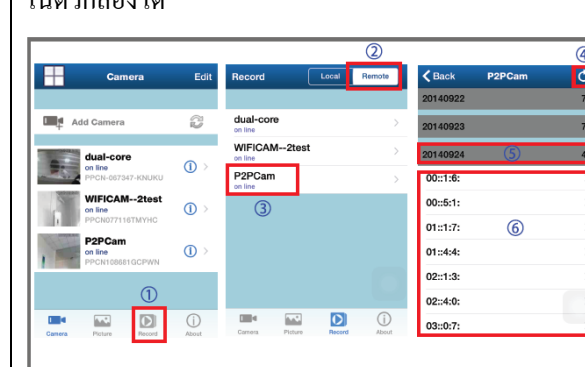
ในตัวกล้องได้

Camera Edit
Add Camera
dual-core
on line
PPCN-007347-KNUKU
WIFICAM--2test
on line
PPCN077116TMYHC
P2PCam
on line
PPCN108681GCPWN
①
Camera Picture Record About

②
Record Local Remote
dual-core
on line
WIFICAM--2test
on line
P2PCam
on line
③
Camera Picture Record About

④
Back P2PCam
20140922 7
20140923 7
20140924 4
⑤
00::1:6:
00::5:1:
01::1:7: ⑥
01::4:4:
02::1:3:
02::4:0:
03::0:7: